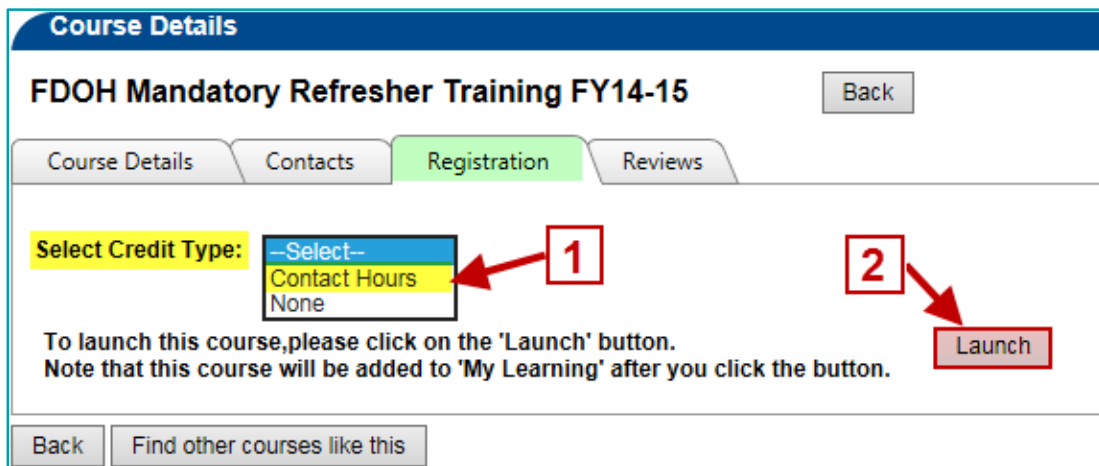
Course Details

FDOH Mandatory Refresher Training FY14-15

Back

Course Details
Contacts
Registration
Reviews

Select Credit Type:
--Select--
Contact Hours
None

1

2

To launch this course,please click on the 'Launch' button.
Note that this course will be added to 'My Learning' after you click the button.

Launch

Back
Find other courses like this